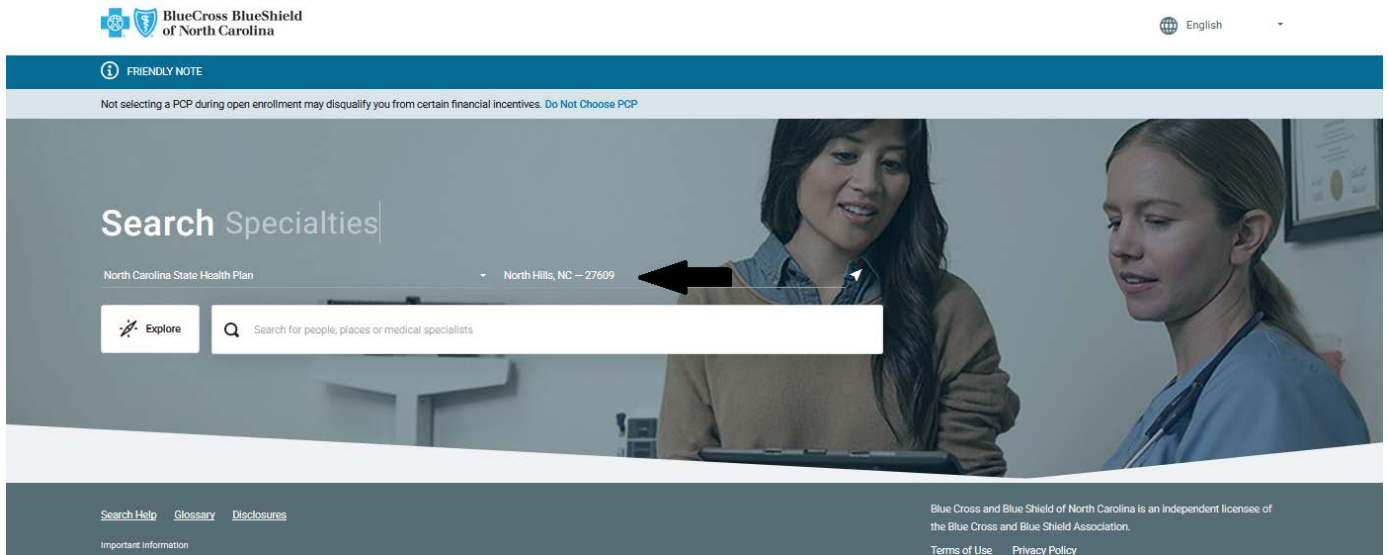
BlueCross BlueShield of North Carolina

English

FRIENDLY NOTE

Not selecting a PCP during open enrollment may disqualify you from certain financial incentives. Do Not Choose PCP

Search Specialties

North Carolina State Health Plan

North Hills, NC — 27609

Explore

Search for people, places or medical specialists

Search Help Glossary Disclosures

Important Information

Blue Cross and Blue Shield of North Carolina is an independent licensee of the Blue Cross and Blue Shield Association.

Terms of Use Privacy Policy